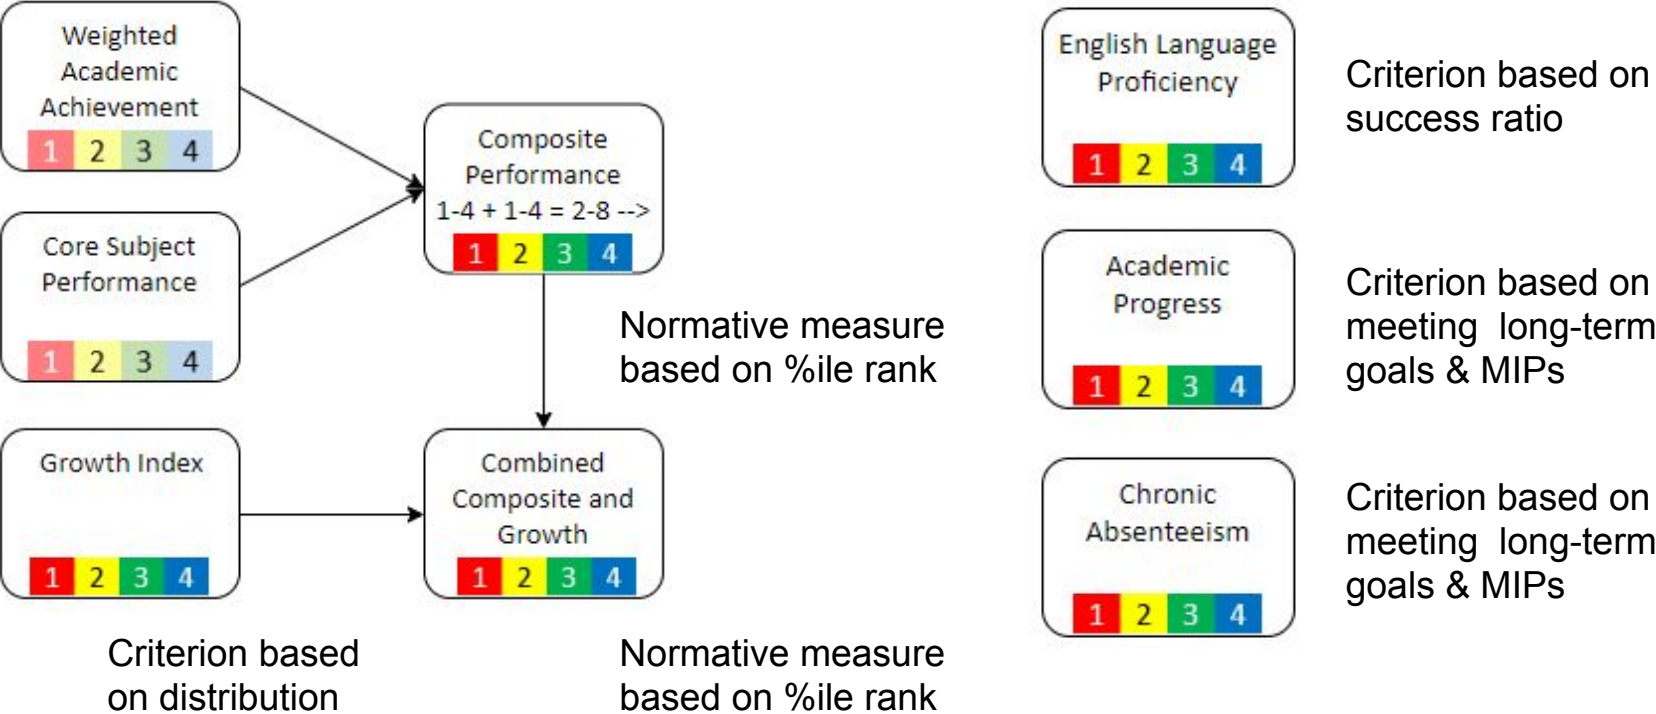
Weighted Academic Achievement
1 2 3 4

Core Subject Performance
1 2 3 4

Growth Index
1 2 3 4

Criterion based on distribution

Composite Performance
1-4 + 1-4 = 2-8 -->
1 2 3 4

Normative measure based on %ile rank

Combined Composite and Growth
1 2 3 4

Normative measure based on %ile rank

English Language Proficiency
1 2 3 4

Criterion based on success ratio

Academic Progress
1 2 3 4

Criterion based on meeting long-term goals & MIPs

Chronic Absenteeism
1 2 3 4

Criterion based on meeting long-term goals & MIPs